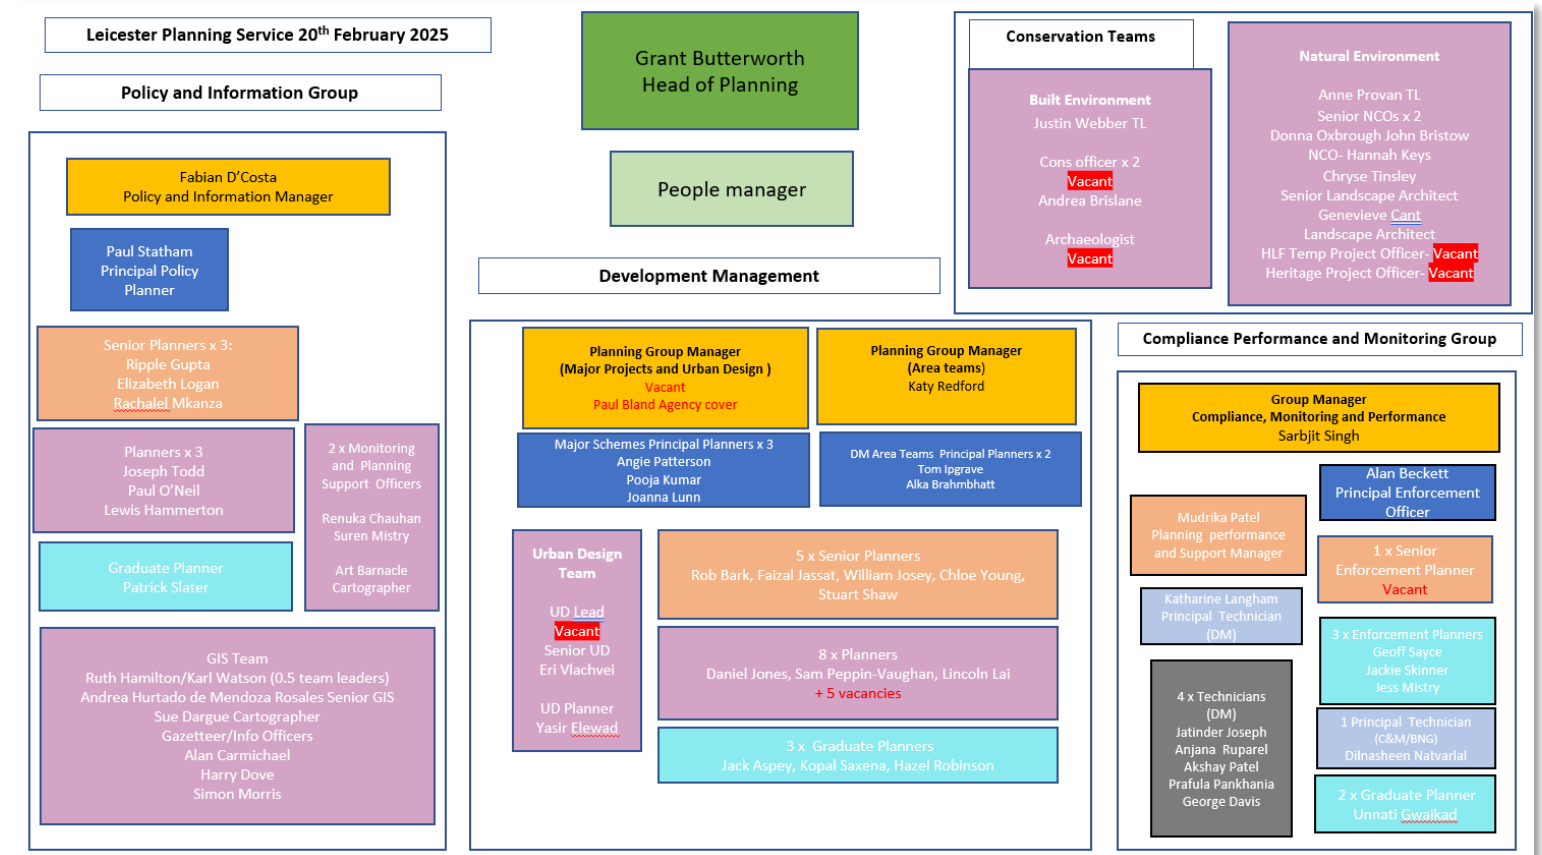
Leicester Planning Service 20th February 2025

Policy and Information Group

Fabian D'Costa
Policy and Information Manager

Paul Statham
Principal Policy
Planner

Senior Planners x 3:
Ripple Gupta
Elizabeth Logan
Rachalel Mkanza

Plannners x 3
Joseph Todd
Paul O'Neil
Lewis Hammerton

2 x Monitoring and Planning Support Officers

Renuka Chauhan
Suren Mistry

Art Barnacle
Cartographer

Graduate Planner
Patrick Slater

GIS Team
Ruth Hamilton/Karl Watson (0.5 team leaders)
Andrea Hurtado de Mendoza Rosales Senior GIS
Sue Dargue Cartographer
Gazetteer/Info Officers
Alan Carmichael
Harry Dove
Simon Morris

Grant Butterworth
Head of Planning

People manager

Development Management

Planning Group Manager
(Major Projects and Urban Design )
Vacant
Paul Bland Agency cover

Planning Group Manager
(Area teams)
Katy Redford

Major Schemes Principal Planners x 3
Angie Patterson
Pooja Kumar
Joanna Lunn

DM Area Teams Principal Planners x 2
Tom Ipgrave
Alka Brahmbhatt

Urban Design Team

UD Lead
Vacant
Senior UD
Eri Vlachvei

UD Planner
Yasir Elewad

5 x Senior Planners
Rob Bark, Faizal Jassat, William Josey, Chloe Young, Stuart Shaw

8 x Planners
Daniel Jones, Sam Peppin-Vaughan, Lincoln Lai
+ 5 vacancies

3 x Graduate Planners
Jack Aspey, Kopal Saxena, Hazel Robinson

Conservation Teams

Built Environment
Justin Webber TL

Cons officer x 2
Vacant
Andrea Brislane

Archaeologist
Vacant

Natural Environment

Anne Provan TL
Senior NCOs x 2
Donna Oxbrough John Bristow
NCO- Hannah Keys
Chryse Tinsley
Senior Landscape Architect
Genevieve Cant
Landscape Architect
HLF Temp Project Officer- Vacant
Heritage Project Officer- Vacant

Compliance Performance and Monitoring Group

Group Manager
Compliance, Monitoring and Performance
Sarbjit Singh

Alan Beckett
Principal Enforcement Officer

Mudrika Patel
Planning performance and Support Manager

1 x Senior Enforcement Planner
Vacant

Katharine Langham
Principal Technician
(DM)

3 x Enforcement Planners
Geoff Sayce
Jackie Skinner
Jess Mistry

4 x Technicians
(DM)
Jatinder Joseph
Anjana Ruparel
Akshay Patel
Prafula Pankhania
George Davis

1 Principal Technician
(C&M/BNG)
Dilnasheen Natvarlal

2 x Graduate Planner
Unnati Gwaikad